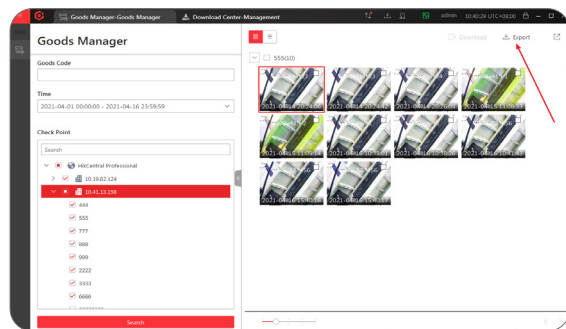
Goods Manager-Goods Manager
Download Center-Management
admin 10:40:29 UTC+08:00

Goods Manager

Goods Code

Time
2021-04-01 00:00:00 - 2021-04-16 23:59:59

Check Point

Search

HikCentral Professional
10.19.82.124
10.41.13.158
444
555
777
888
999
2222
3333
6666

Search

555(10)

Download
Export

2021-04-14 20:24:06
2021-04-14 20:24:42
2021-04-14 20:26:01
2021-04-15 11:08:53
2021-04-16 11:06:44
2021-04-16 10:58:01
2021-04-16 10:58:04
2021-04-16 10:12:42
2021-04-16 15:40:10
2021-04-16 15:40:17